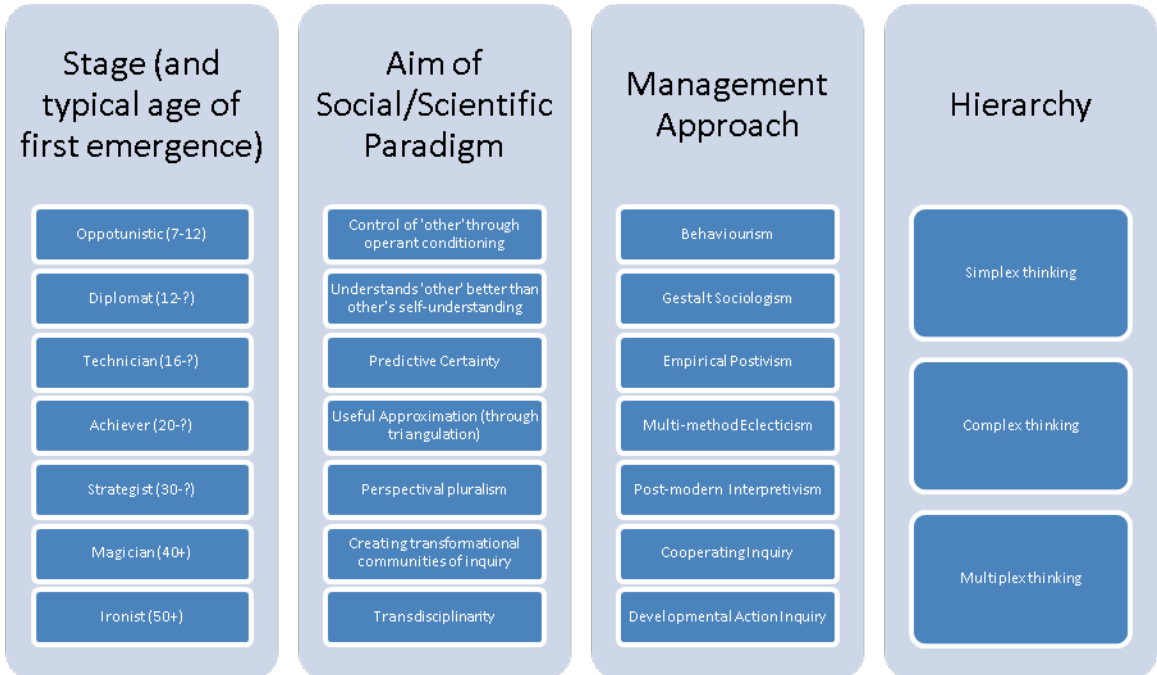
Stage (and typical age of first emergence)

Oppotunistic (7-12)

Diplomat (12-?)

Technician (16-?)

Achiever (20-?)

Strategist (30-?)

Magician (40+)

Ironist (50+)

Aim of Social/Scientific Paradigm

Control of 'other' through operant conditioning

Understands 'other' better than other's self-understanding

Predictive Certainty

Useful Approximation (through triangulation)

Perspectival pluralism

Creating transformational communities of inquiry

Transdisciplinarity

Management Approach

Behaviourism

Gestalt Sociologism

Empirical Postivism

Multi-method Eclecticism

Post-modern Interpretivism

Cooperating Inquiry

Developmental Action Inquiry

Hierarchy

Simplex thinking

Complex thinking

Multiplex thinking